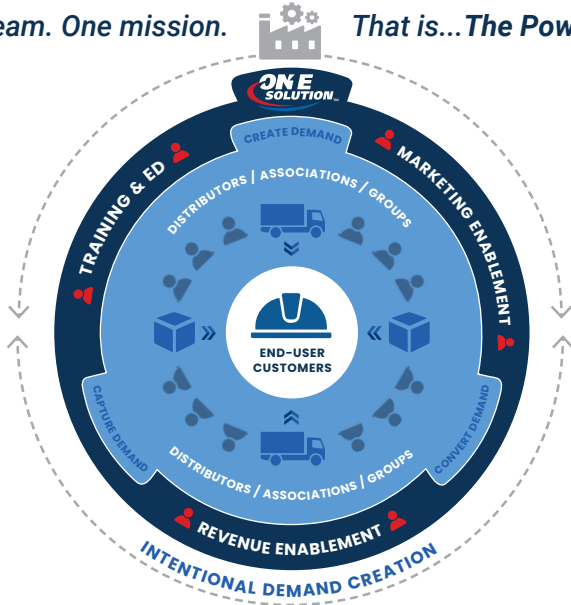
eam. One mission. That is...The Pow

ONE SOLUTION

CREATE DEMAND

TRAINING & ED

MARKETING ENABLEMENT

DISTRIBUTORS / ASSOCIATIONS / GROUPS

END-USER CUSTOMERS

CAPTURE DEMAND

CONVERT DEMAND

DISTRIBUTORS / ASSOCIATIONS / GROUPS

REVENUE ENABLEMENT

INTENTIONAL DEMAND CREATION